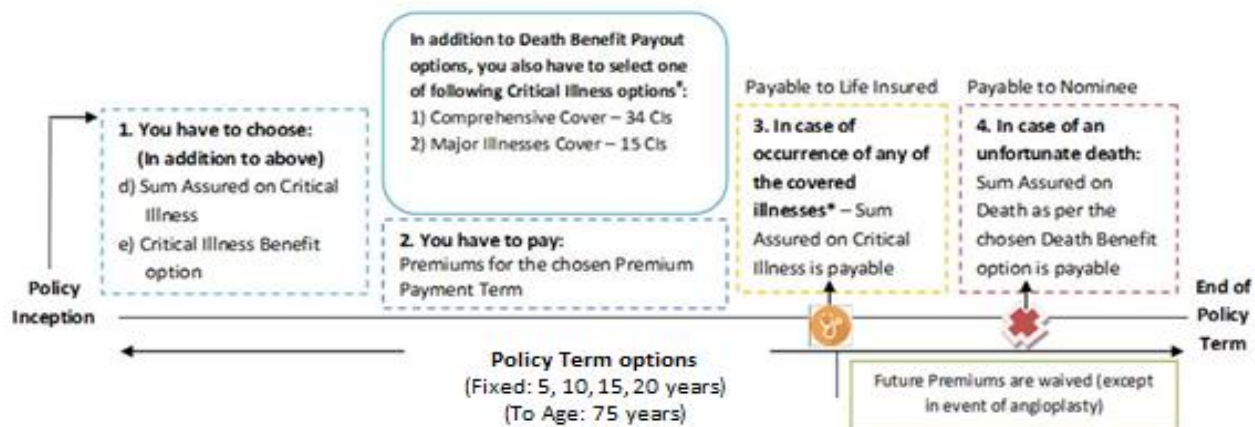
In addition to Death Benefit Payout options, you also have to select one of following Critical Illness options*:
1) Comprehensive Cover – 34 CIs
2) Major Illnesses Cover – 15 CIs

Payable to Life Insured

Payable to Nominee

1. You have to choose:
(In addition to above)
d) Sum Assured on Critical Illness
e) Critical Illness Benefit option

2. You have to pay:
Premiums for the chosen Premium Payment Term

3. In case of occurrence of any of the covered illnesses* – Sum Assured on Critical Illness is payable

4. In case of an unfortunate death:
Sum Assured on Death as per the chosen Death Benefit option is payable

Policy Inception

End of Policy Term

Policy Term options
(Fixed: 5, 10, 15, 20 years)
(To Age: 75 years)

Future Premiums are waived (except in event of angioplasty)